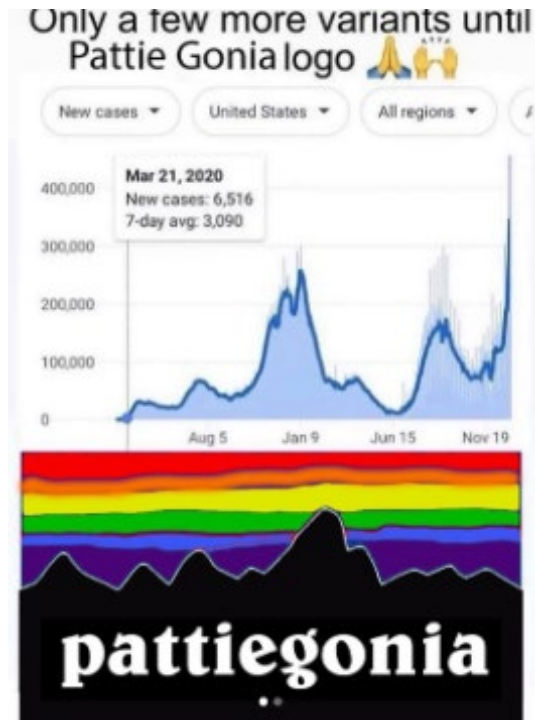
Only a few more variants until Pattie Gonia logo 🙏🙌

New cases ▾ United States ▾ All regions ▾

Mar 21, 2020
New cases: 6,516
7-day avg: 3,090

400,000
300,000
200,000
100,000
0

Aug 5 Jan 9 Jun 15 Nov 19

pattiegonia